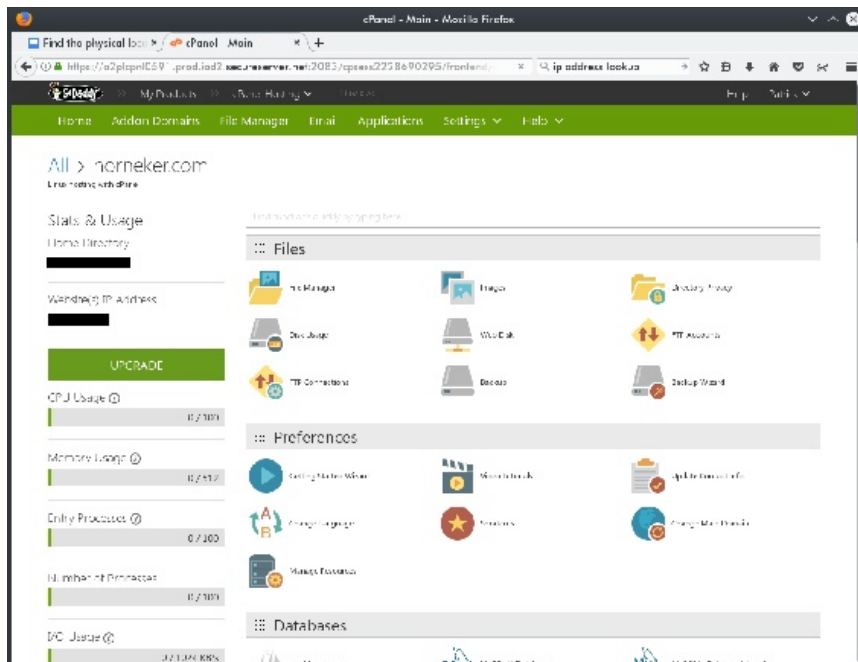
cPanel - Main - Mozilla Firefox

Find the physical loc
cPanel Main

https://a2plcpnl059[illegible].prod.iad2.secureserver.net:2083/cpsess2258690295/frontend
ip address lookup

GoDaddy
My Products
cPanel Hosting

Home
Addon Domains
File Manager
Email
Applications
Settings
Help

All > norneker.com
Linux hosting with cPanel

Stats & Usage
Home Directory

Website(s) IP Address

UPGRADE

CPU Usage
0 / 100

Memory Usage
0 / 512

Entry Processes
0 / 100

Number of Processes
0 / 100

I/O Usage
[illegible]

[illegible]

Files
File Manager
Images
Directory Privacy
Disk Usage
Web Disk
FTP Accounts
FTP Connections
Backup
Backup Wizard

Preferences
Getting Started Wizard
Video Tutorials
Update Contact Info
Change Language
Shortcuts
Change Main Domain
Manage Resources

Databases